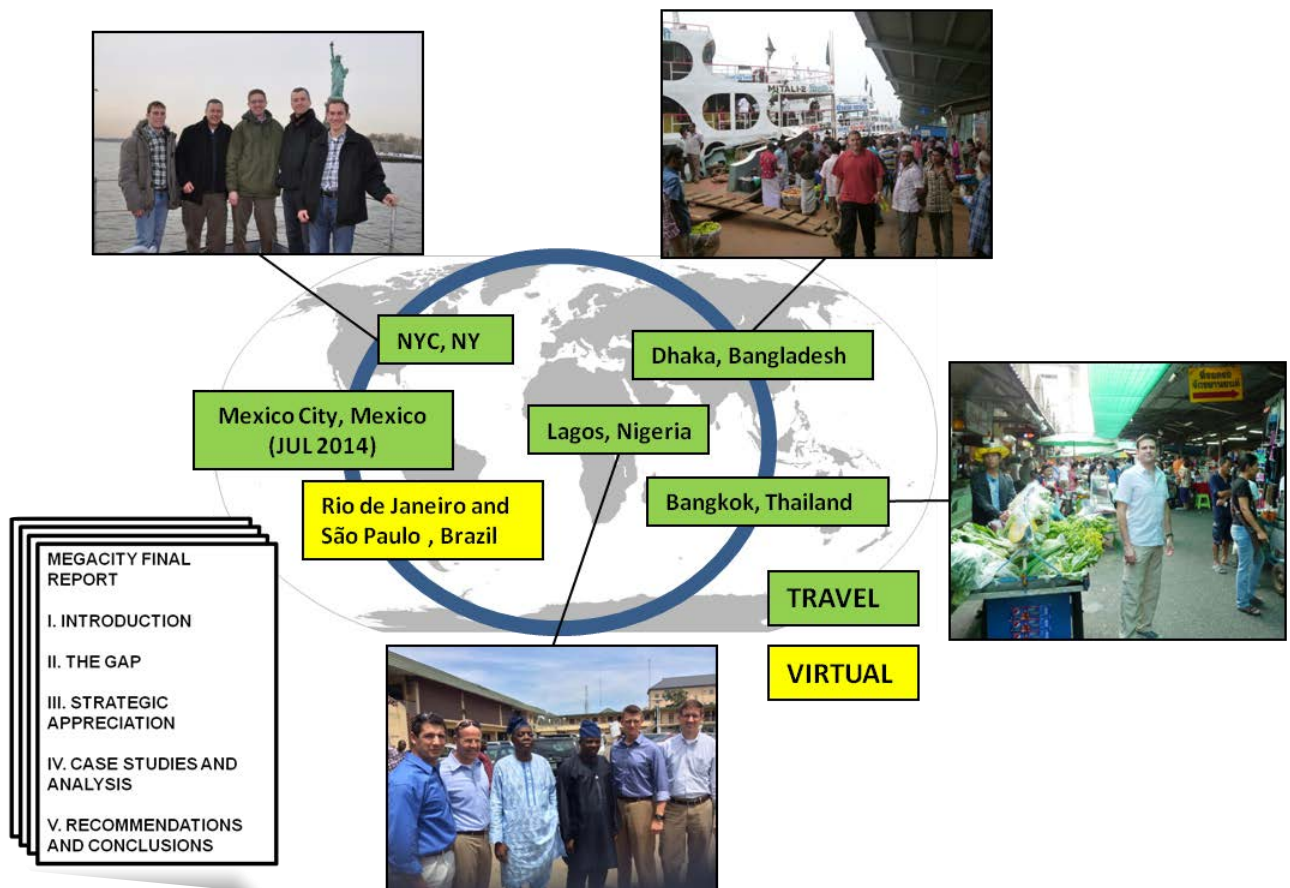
NYC, NY

Dhaka, Bangladesh

Mexico City, Mexico (JUL 2014)

Lagos, Nigeria

Rio de Janeiro and São Paulo , Brazil

Bangkok, Thailand

TRAVEL

VIRTUAL

MEGACITY FINAL REPORT

I. INTRODUCTION

II. THE GAP

III. STRATEGIC APPRECIATION

IV. CASE STUDIES AND ANALYSIS

V. RECOMMENDATIONS AND CONCLUSIONS